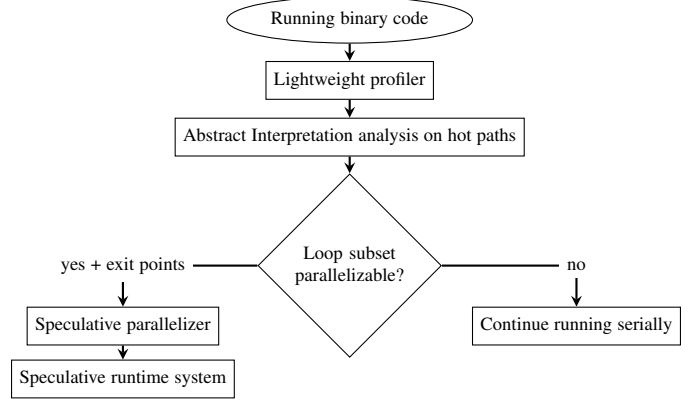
Running binary code

Lightweight profiler

Abstract Interpretation analysis on hot paths

Loop subset parallelizable?

yes + exit points

no

Speculative parallelizer

Speculative runtime system

Continue running serially